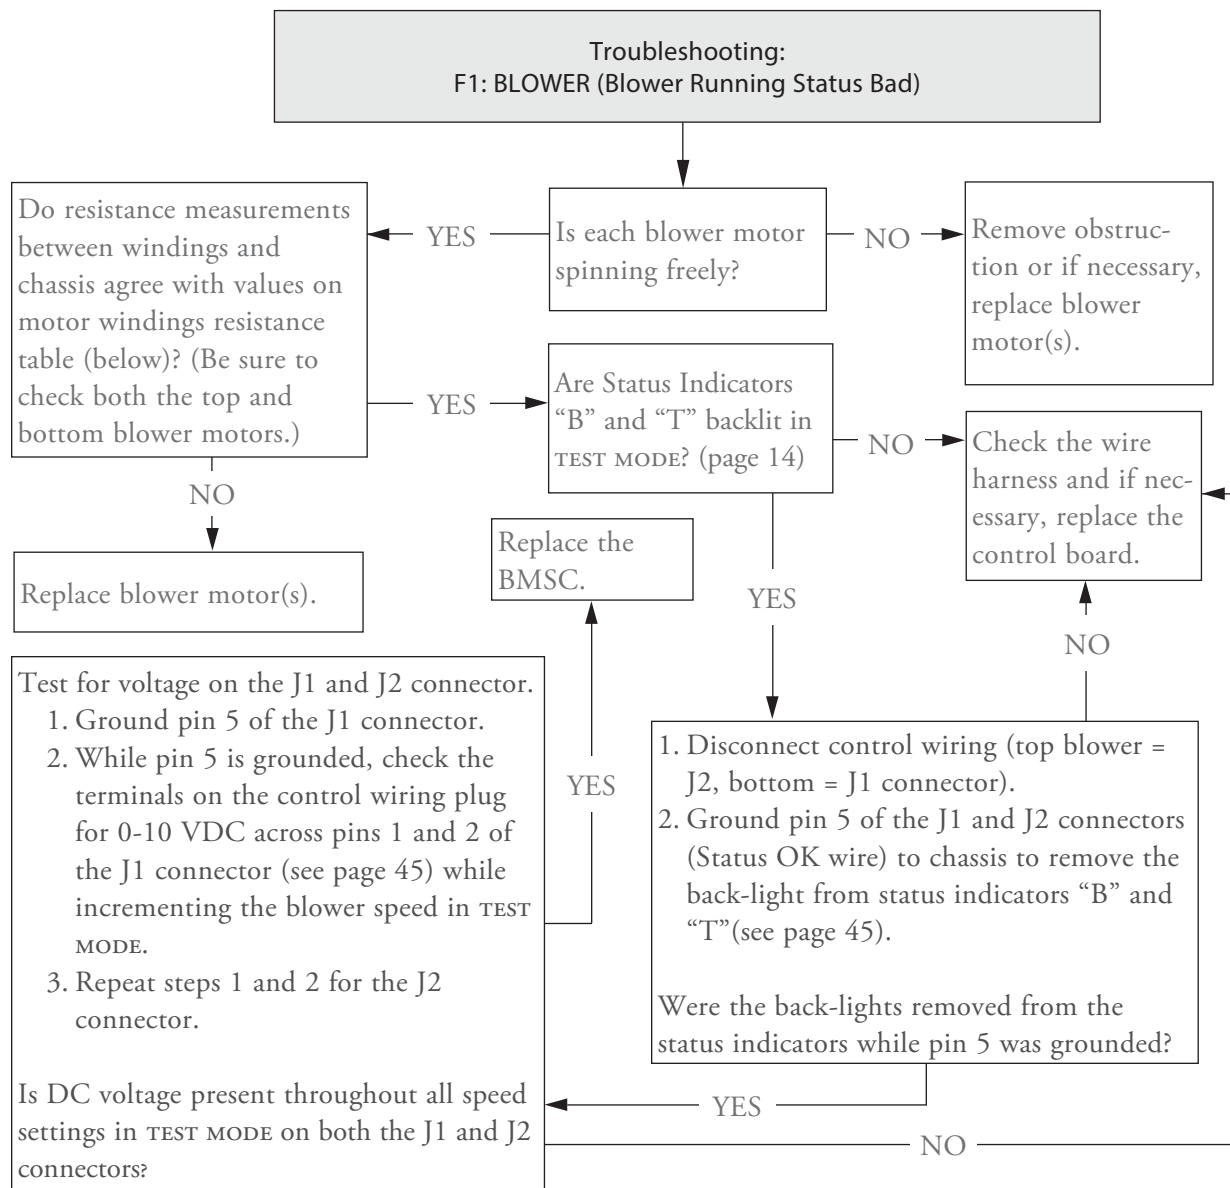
Troubleshooting:
F1: BLOWER (Blower Running Status Bad)

Is each blower motor spinning freely?

NO

Remove obstruction or if necessary, replace blower motor(s).

YES

Do resistance measurements between windings and chassis agree with values on motor windings resistance table (below)? (Be sure to check both the top and bottom blower motors.)

NO

Replace blower motor(s).

YES

Are Status Indicators "B" and "T" backlit in TEST MODE? (page 14)

NO

Check the wire harness and if necessary, replace the control board.

YES

1. Disconnect control wiring (top blower = J2, bottom = J1 connector).
2. Ground pin 5 of the J1 and J2 connectors (Status OK wire) to chassis to remove the back-light from status indicators "B" and "T"(see page 45).

Were the back-lights removed from the status indicators while pin 5 was grounded?

NO

YES

Test for voltage on the J1 and J2 connector.
1. Ground pin 5 of the J1 connector.
2. While pin 5 is grounded, check the terminals on the control wiring plug for 0-10 VDC across pins 1 and 2 of the J1 connector (see page 45) while incrementing the blower speed in TEST MODE.
3. Repeat steps 1 and 2 for the J2 connector.

Is DC voltage present throughout all speed settings in TEST MODE on both the J1 and J2 connectors?

YES

Replace the BMSC.

NO